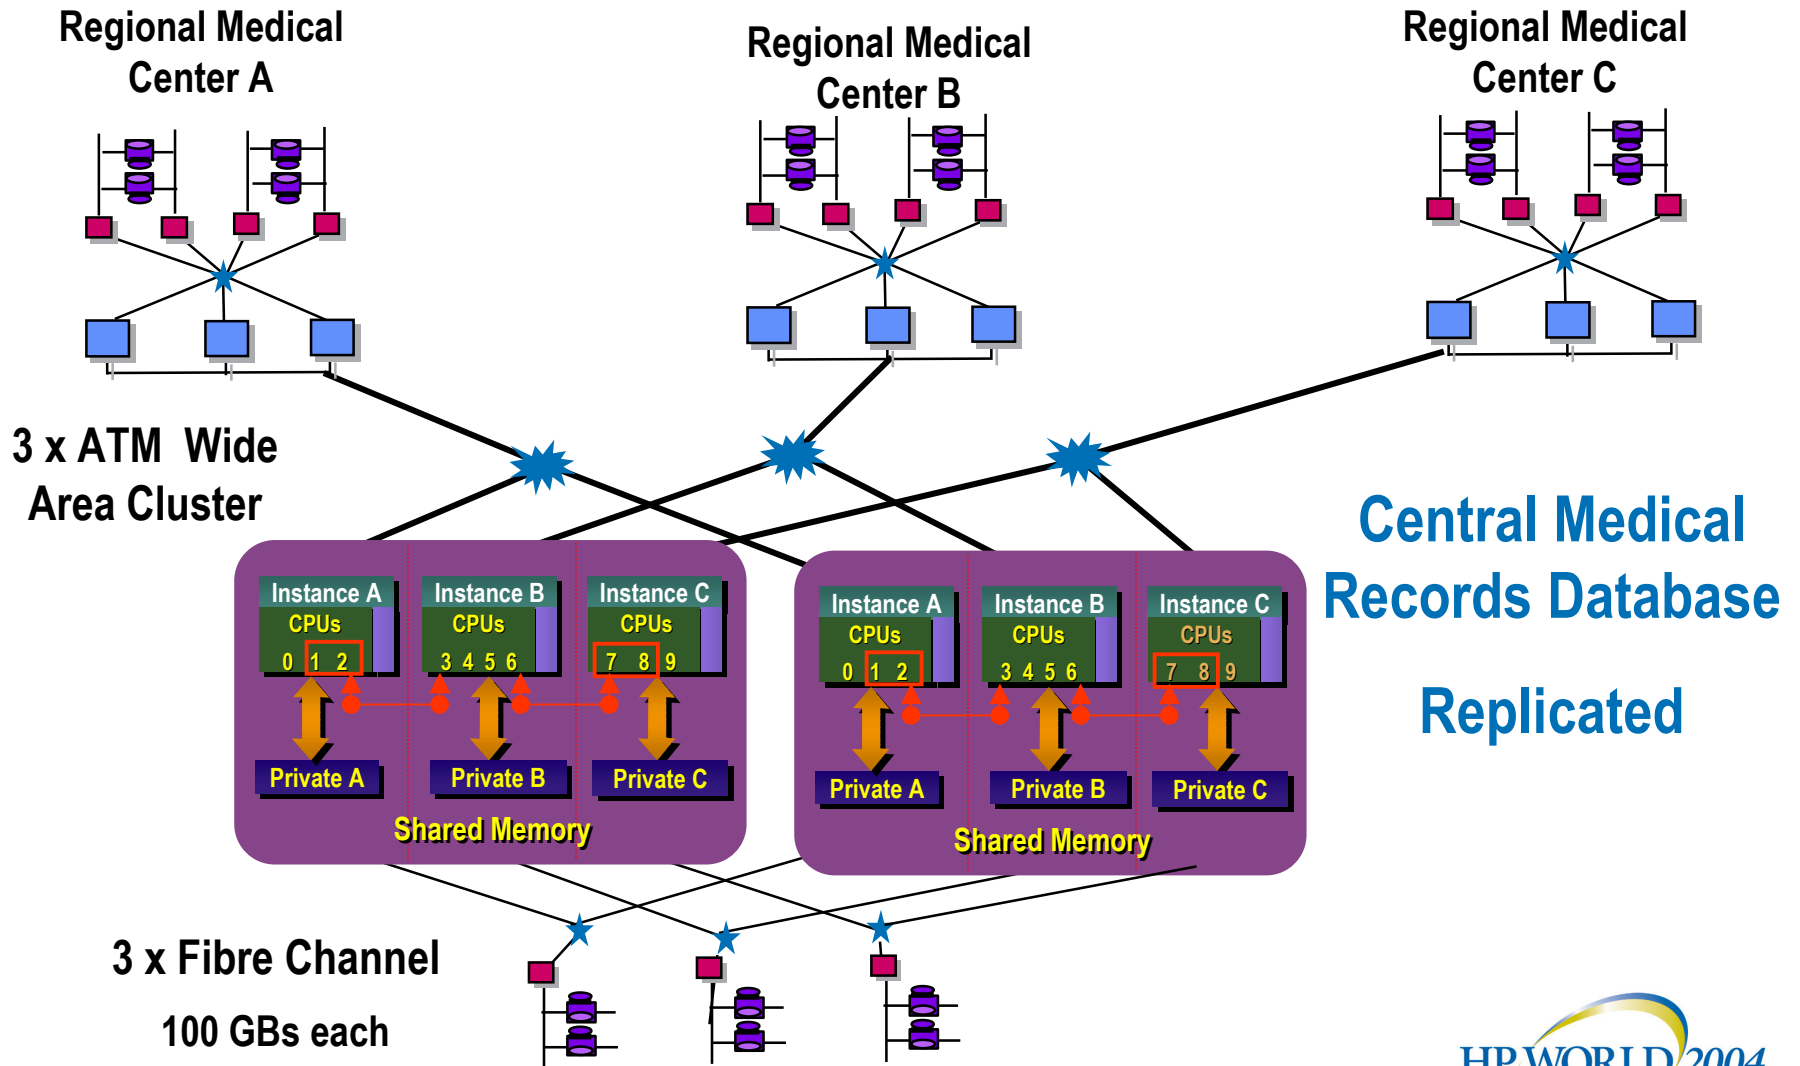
Regional Medical Center A

Regional Medical Center B

Regional Medical Center C

3 x ATM Wide Area Cluster

Instance A
CPUs
0 1 2

Instance B
CPUs
3 4 5 6

Instance C
CPUs
7 8 9

Private A

Private B

Private C

Shared Memory

Instance A
CPUs
0 1 2

Instance B
CPUs
3 4 5 6

Instance C
CPUs
7 8 9

Private A

Private B

Private C

Shared Memory

Central Medical Records Database

Replicated

3 x Fibre Channel

100 GBs each

HP WORLD 2004